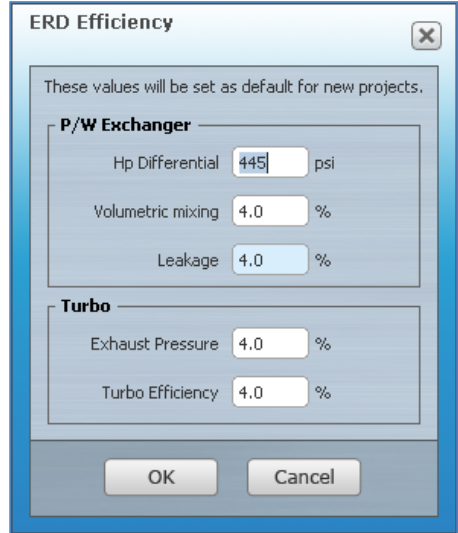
ERD Efficiency

These values will be set as default for new projects.

P/W Exchanger

Hp Differential 445 psi

Volumetric mixing 4.0 %

Leakage 4.0 %

Turbo

Exhaust Pressure 4.0 %

Turbo Efficiency 4.0 %

OK Cancel